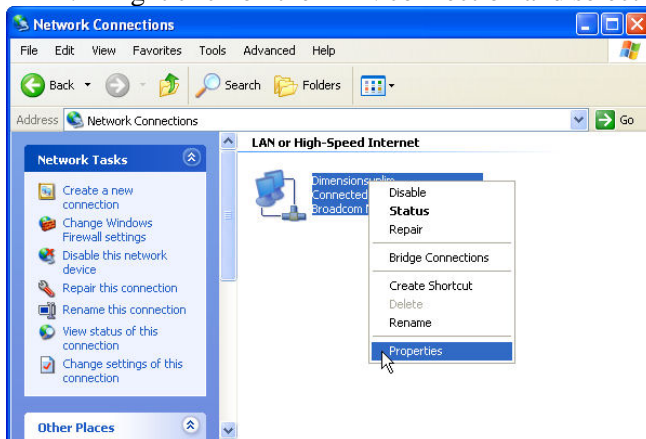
Network Connections

File Edit View Favorites Tools Advanced Help

Back Search Folders

Address Network Connections Go

Network Tasks

Create a new connection

Change Windows Firewall settings

Disable this network device

Repair this connection

Rename this connection

View status of this connection

Change settings of this connection

Other Places

LAN or High-Speed Internet

Dimension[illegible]
Connected
Broadcom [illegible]

Disable
Status
Repair
Bridge Connections
Create Shortcut
Delete
Rename
Properties